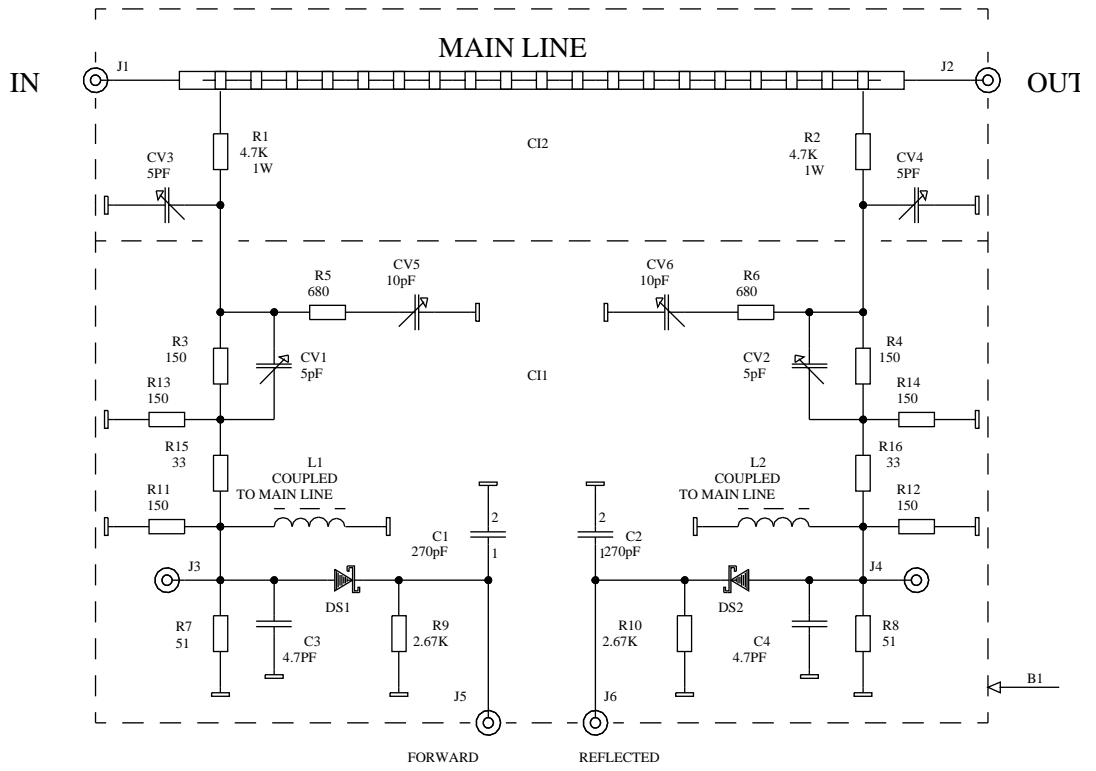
MAIN LINE

IN

J1

J2

OUT

R1
4.7K
1W

CI2

R2
4.7K
1W

CV3
5PF

CV4
5PF

R5
680

CV5
10pF

CV6
10pF

R6
680

R3
150

CV1
5pF

CI1

CV2
5pF

R4
150

R13
150

R14
150

R15
33

L1
COUPLED
TO MAIN LINE

L2
COUPLED
TO MAIN LINE

R16
33

R11
150

R12
150

2

C1
270pF
1

2

C2
1270pF

J3

DS1

DS2

J4

R7
51

C3
4.7PF

R9
2.67K

R10
2.67K

C4
4.7PF

R8
51

B1

J5

J6

FORWARD

REFLECTED